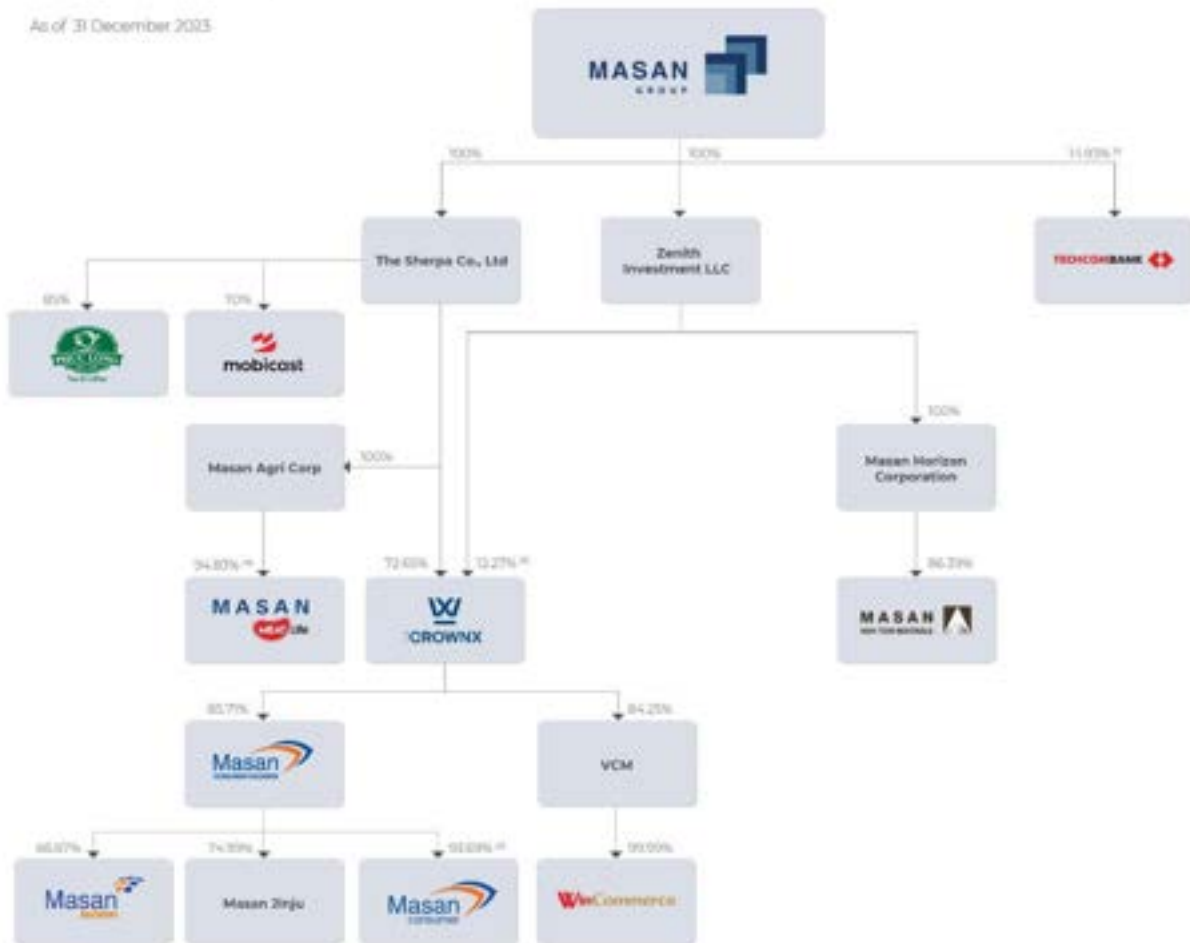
As of 31 December 2023

MASAN GROUP

100%

100%

11.93% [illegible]

The Sherpa Co., Ltd

Zenith Investment LLC

TECHCOMBANK

85%

70%

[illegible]

mobicast

Masan Agri Corp

100%

100%

Masan Horizon Corporation

94.80% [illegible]

72.65%

12.27% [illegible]

86.33%

MASAN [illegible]

CROWNX

MASAN

85.71%

84.25%

Masan

VCM

66.87%

74.99%

93.68% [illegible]

99.99%

Masan

Masan Jinju

Masan

WinCommerce